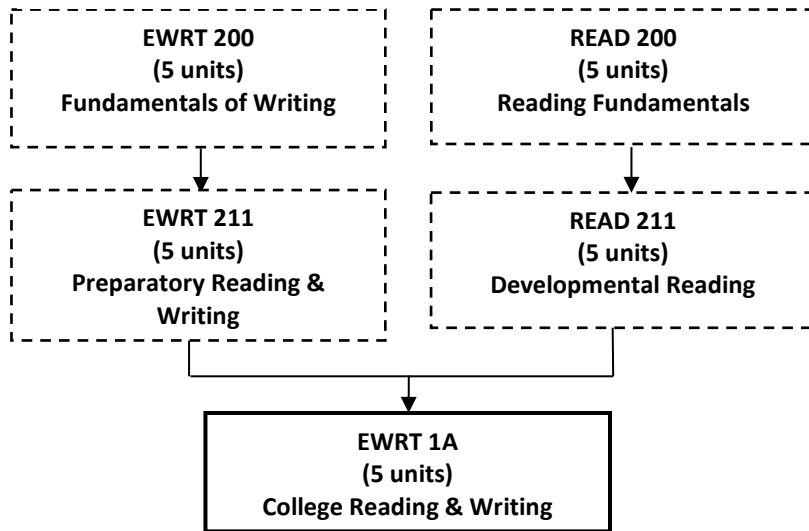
EWRT 200
(5 units)
Fundamentals of Writing

READ 200
(5 units)
Reading Fundamentals

EWRT 211
(5 units)
Preparatory Reading & Writing

READ 211
(5 units)
Developmental Reading

EWRT 1A
(5 units)
College Reading & Writing